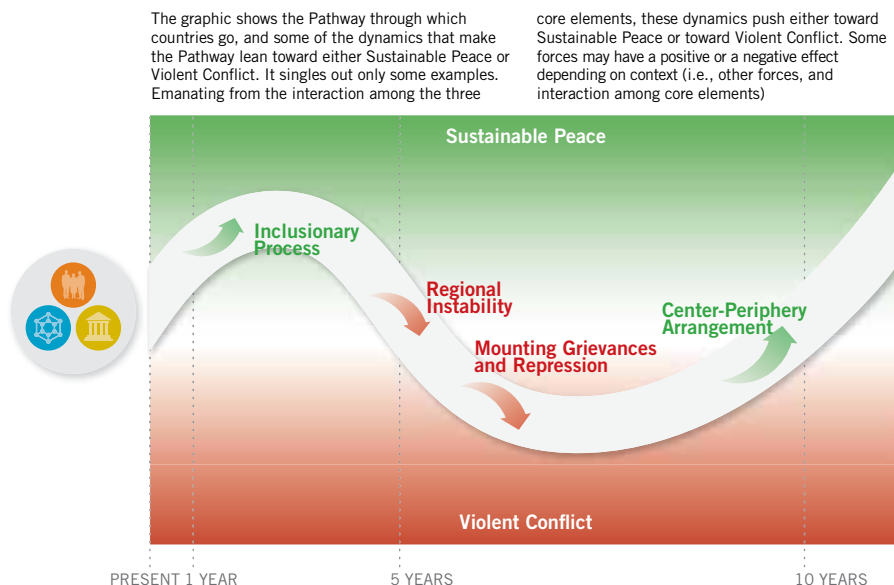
The graphic shows the Pathway through which countries go, and some of the dynamics that make the Pathway lean toward either Sustainable Peace or Violent Conflict. It singles out only some examples. Emanating from the interaction among the three core elements, these dynamics push either toward Sustainable Peace or toward Violent Conflict. Some forces may have a positive or a negative effect depending on context (i.e., other forces, and interaction among core elements)

Sustainable Peace

Inclusionary Process

Regional Instability

Mounting Grievances and Repression

Center-Periphery Arrangement

Violent Conflict

PRESENT 1 YEAR

5 YEARS

10 YEARS